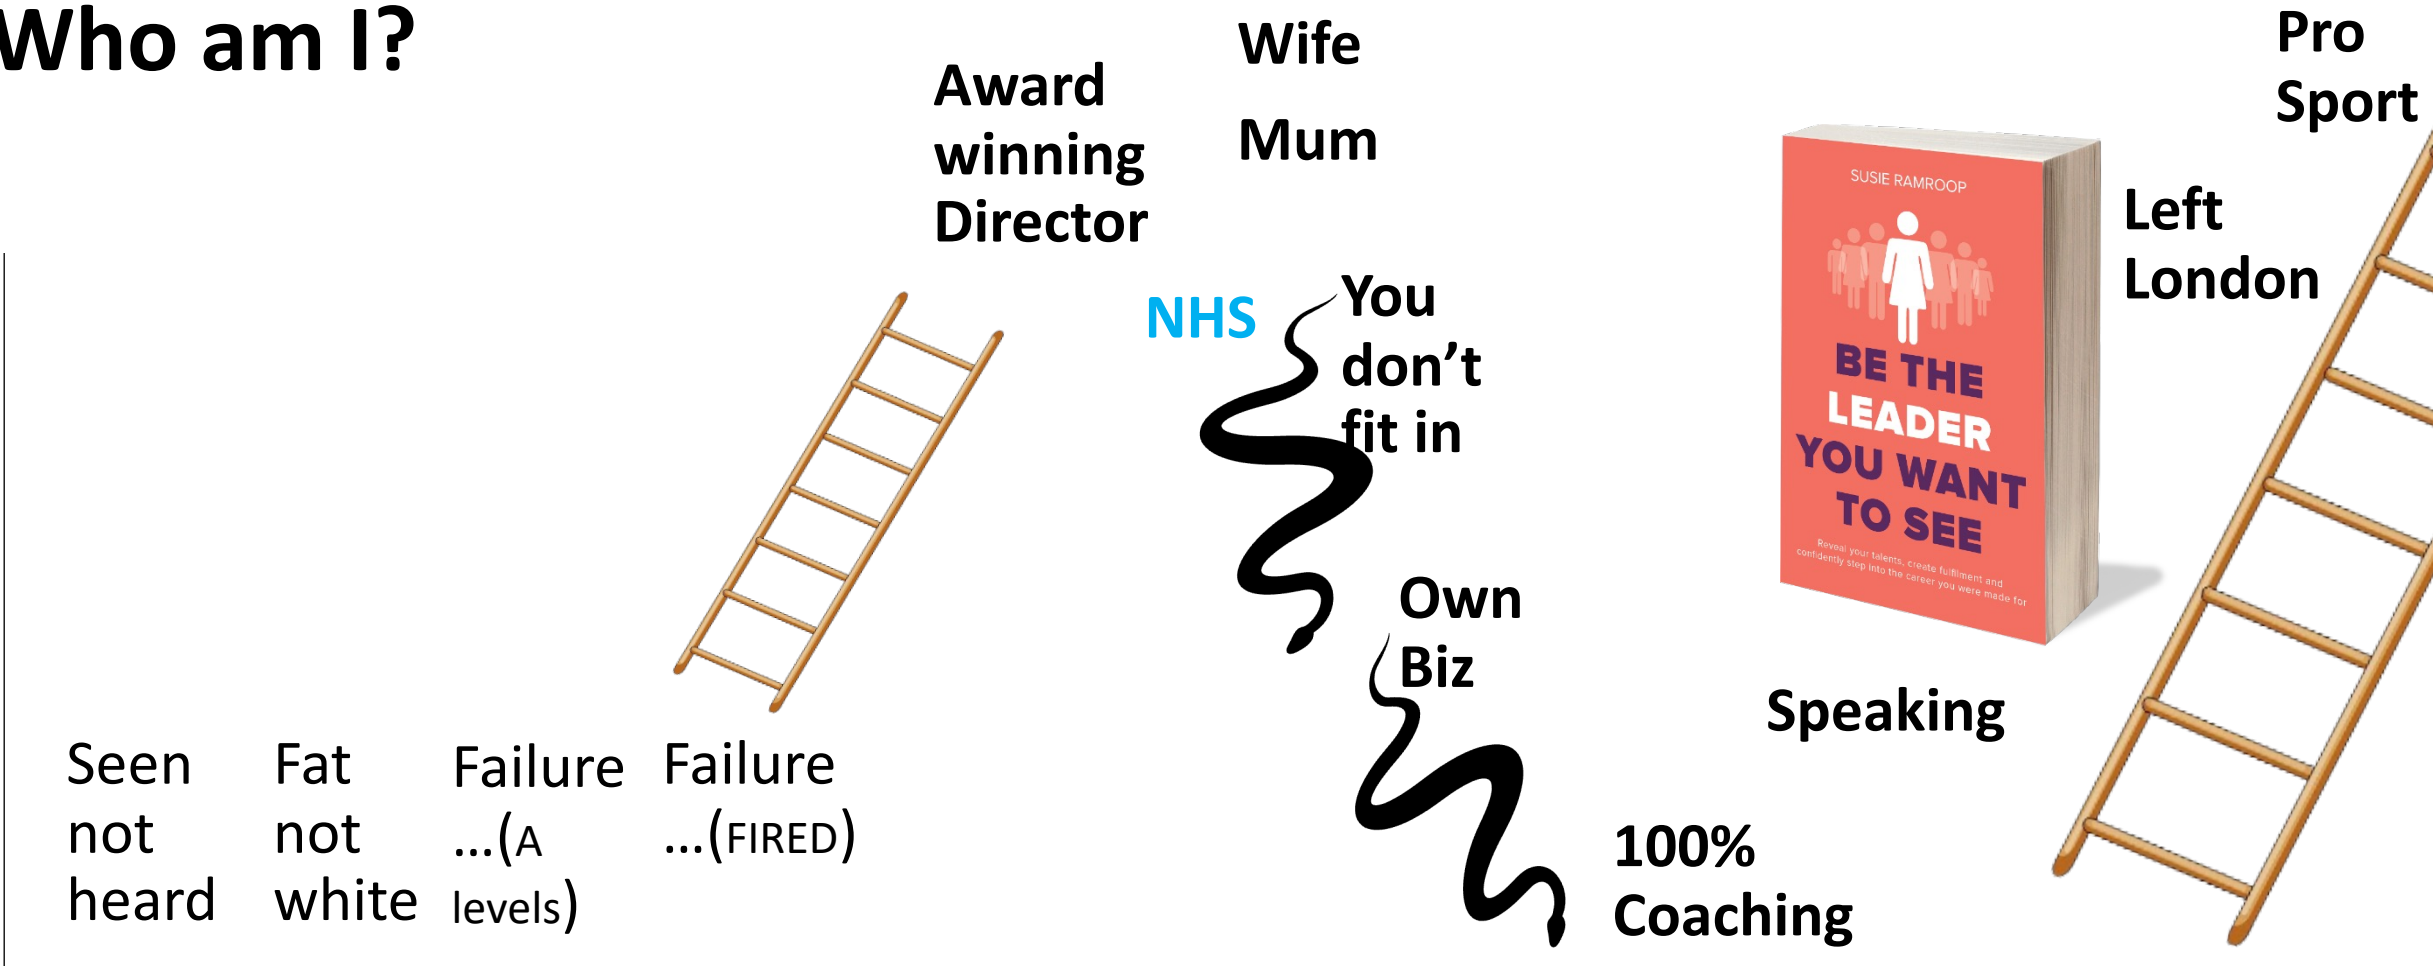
Who am I?

Award winning Director

Wife

Mum

Pro Sport

Left London

NHS

You don't fit in

SUSIE RAMROOP

BE THE LEADER YOU WANT TO SEE

Reveal your talents, create fulfilment and confidently step into the career you were made for

Own Biz

Speaking

100% Coaching

Seen not heard

Fat not white

Failure …(A levels)

Failure …(FIRED)